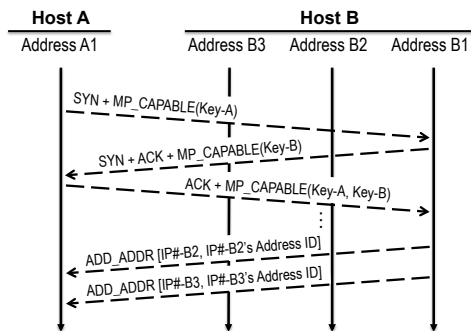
Host A

Host B

Address A1

Address B3

Address B2

Address B1

SYN + MP_CAPABLE(Key-A)

SYN + ACK + MP_CAPABLE(Key-B)

ACK + MP_CAPABLE(Key-A, Key-B)

ADD_ADDR [IP#-B2, IP#-B2's Address ID]

ADD_ADDR [IP#-B3, IP#-B3's Address ID]